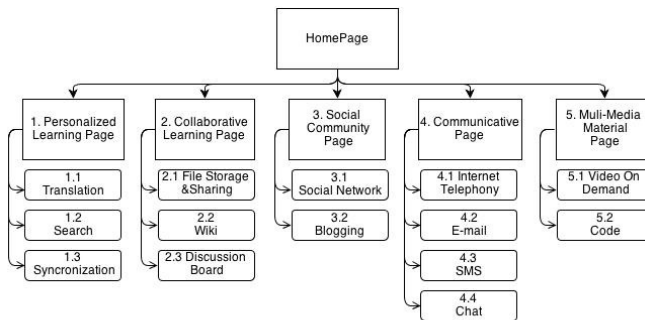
HomePage

1. Personalized Learning Page

1.1 Translation

1.2 Search

1.3 Syncronization

2. Collaborative Learning Page

2.1 File Storage &Sharing

2.2 Wiki

2.3 Discussion Board

3. Social Community Page

3.1 Social Network

3.2 Blogging

4. Communicative Page

4.1 Internet Telephony

4.2 E-mail

4.3 SMS

4.4 Chat

5. Muli-Media Material Page

5.1 Video On Demand

5.2 Code